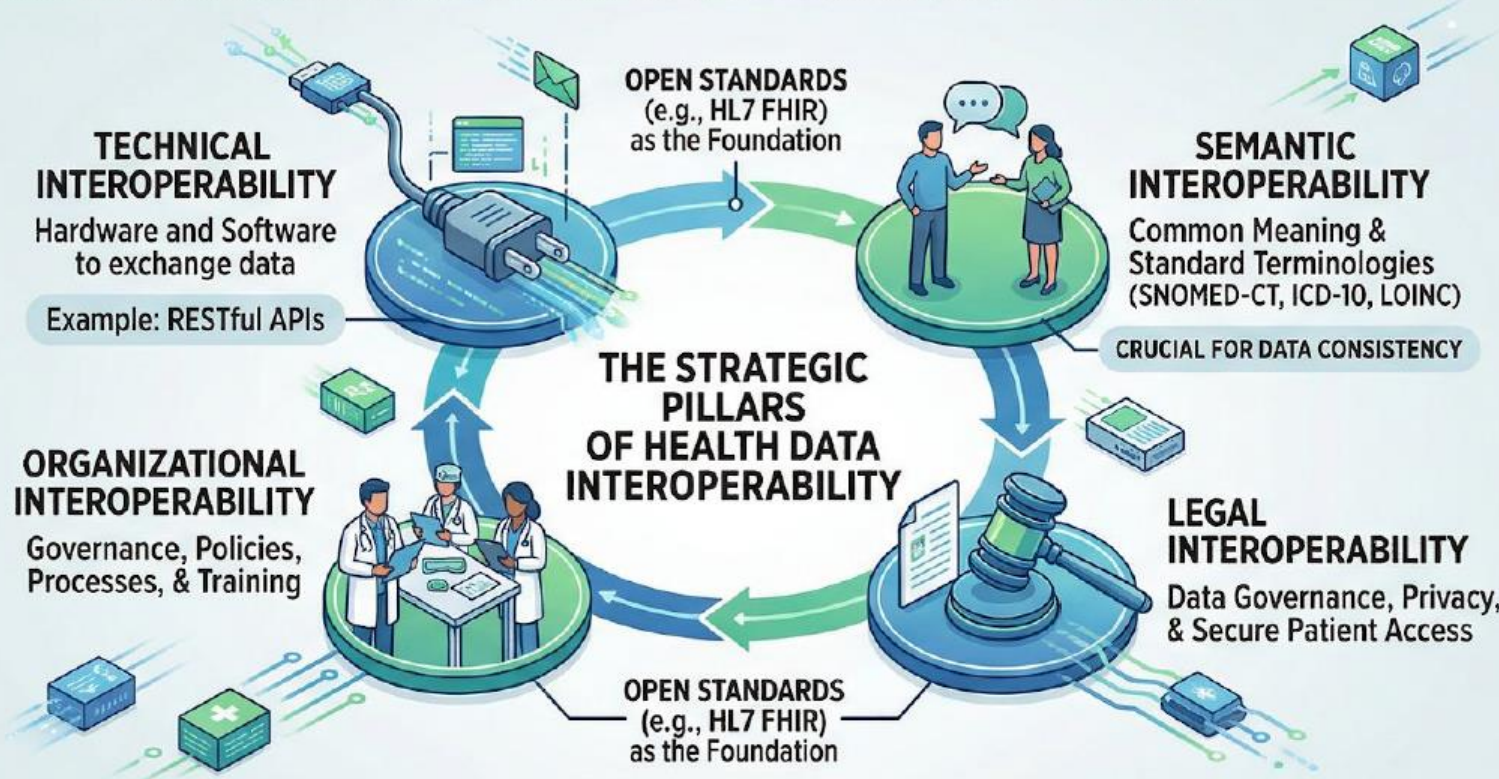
OPEN STANDARDS
(e.g., HL7 FHIR)
as the Foundation

TECHNICAL
INTEROPERABILITY
Hardware and Software
to exchange data

Example: RESTful APIs

SEMANTIC
INTEROPERABILITY
Common Meaning &
Standard Terminologies
(SNOMED-CT, ICD-10, LOINC)

CRUCIAL FOR DATA CONSISTENCY

THE STRATEGIC
PILLARS
OF HEALTH DATA
INTEROPERABILITY

ORGANIZATIONAL
INTEROPERABILITY
Governance, Policies,
Processes, & Training

LEGAL
INTEROPERABILITY
Data Governance, Privacy,
& Secure Patient Access

OPEN STANDARDS
(e.g., HL7 FHIR)
as the Foundation